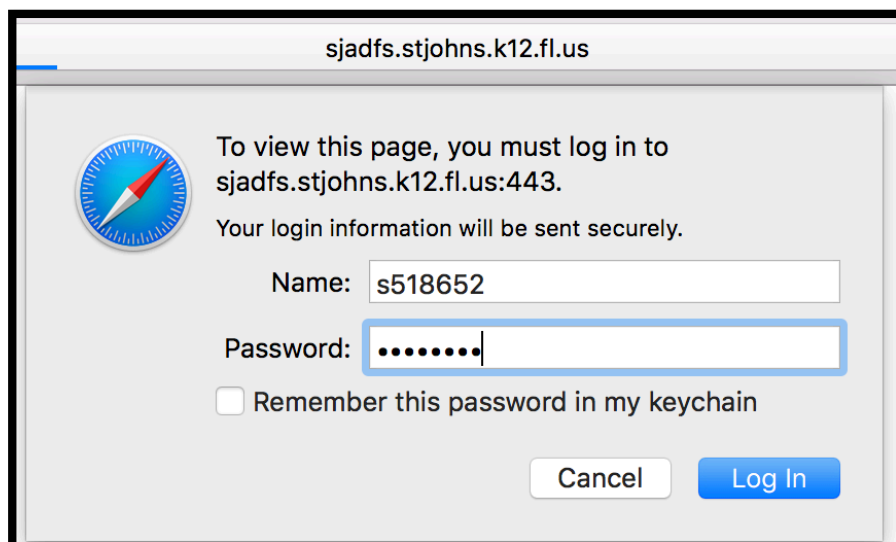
sjadfs.stjohns.k12.fl.us

To view this page, you must log in to sjadfs.stjohns.k12.fl.us:443.

Your login information will be sent securely.

Name: s518652

Password: ••••••••

Remember this password in my keychain

Cancel

Log In